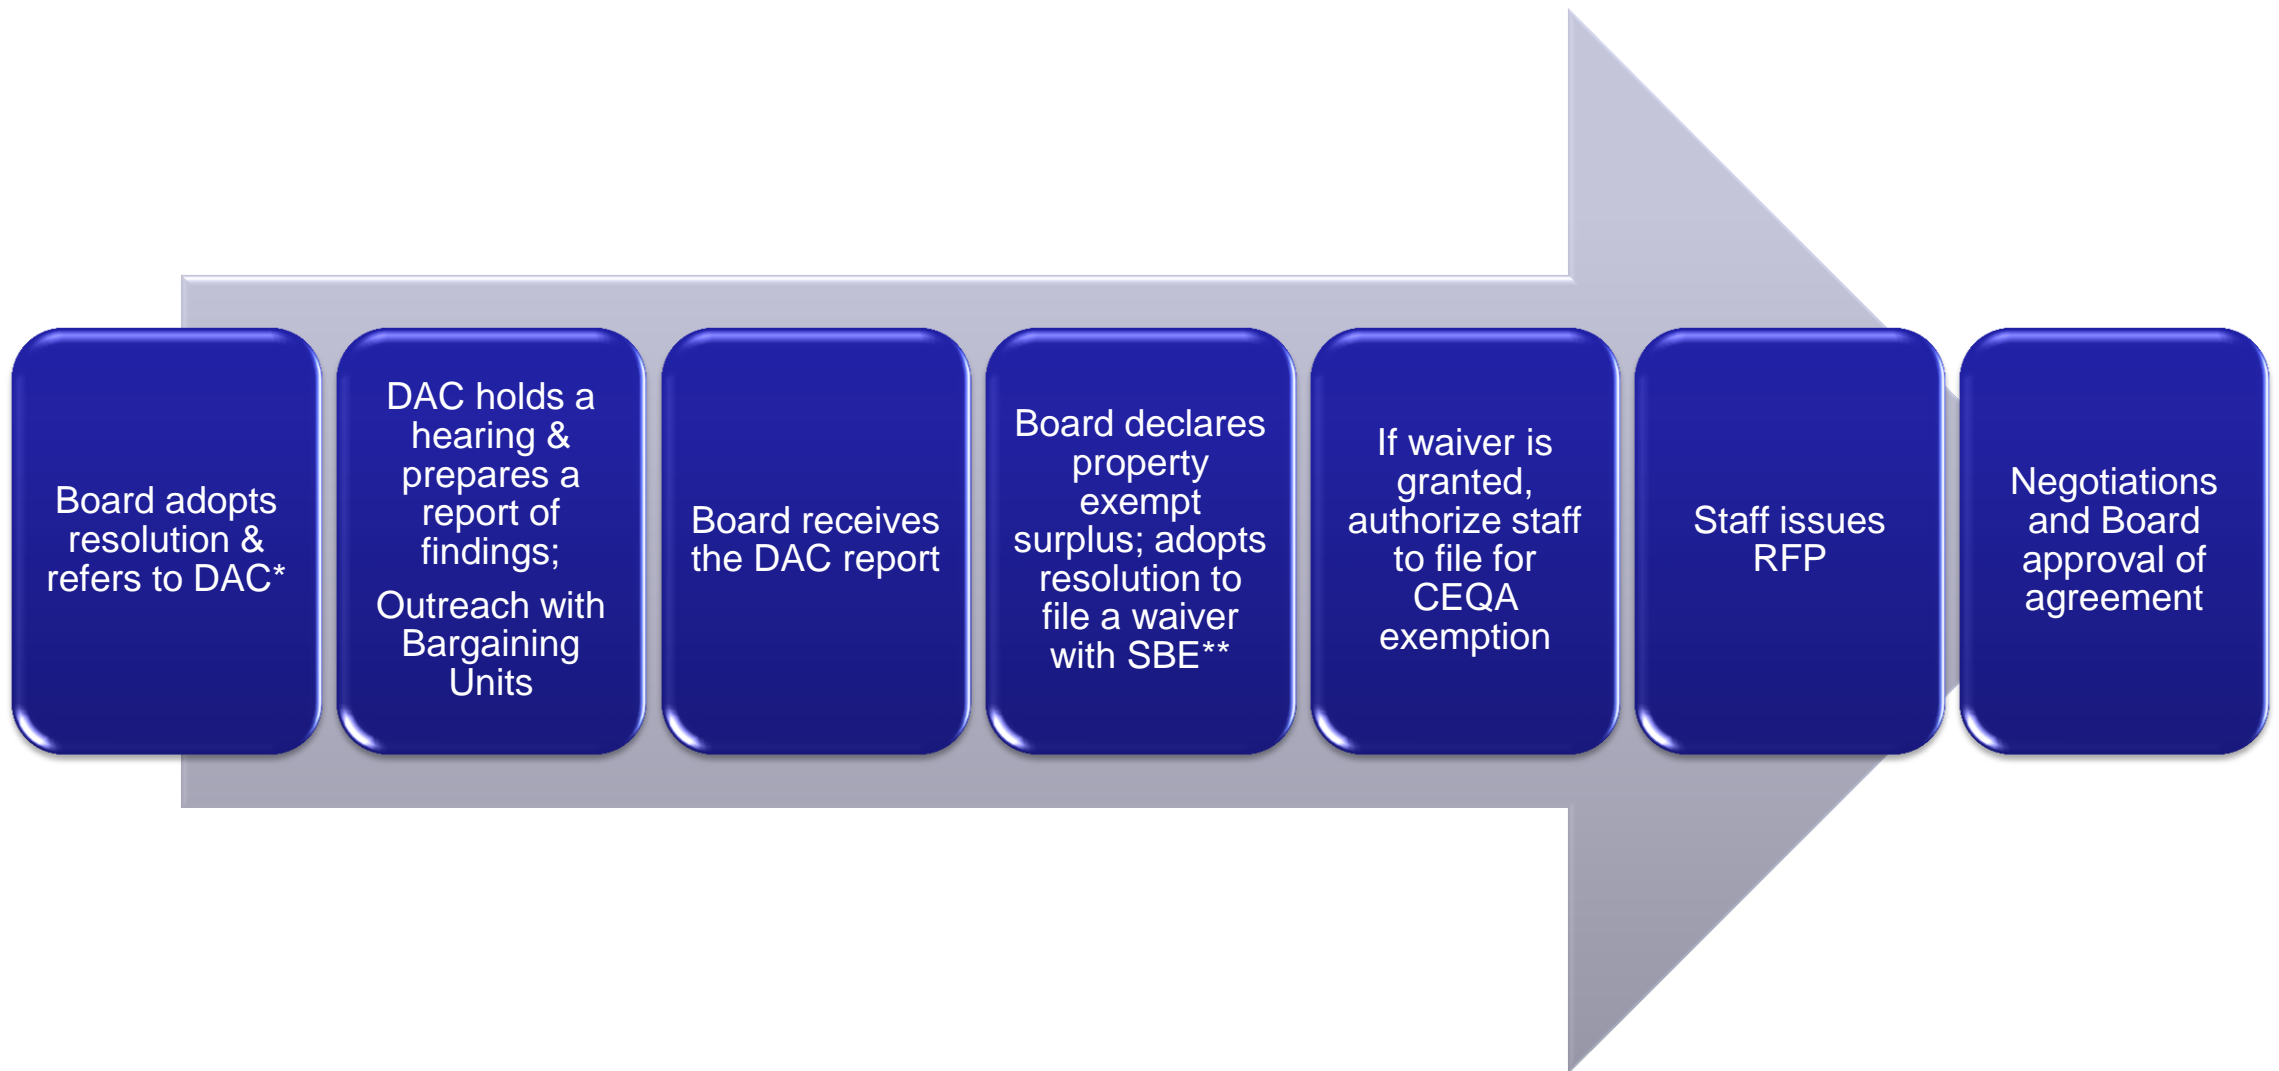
Board adopts resolution & refers to DAC*

DAC holds a hearing & prepares a report of findings;

Outreach with Bargaining Units

Board receives the DAC report

Board declares property exempt surplus; adopts resolution to file a waiver with SBE**

If waiver is granted, authorize staff to file for CEQA exemption

Staff issues RFP

Negotiations and Board approval of agreement